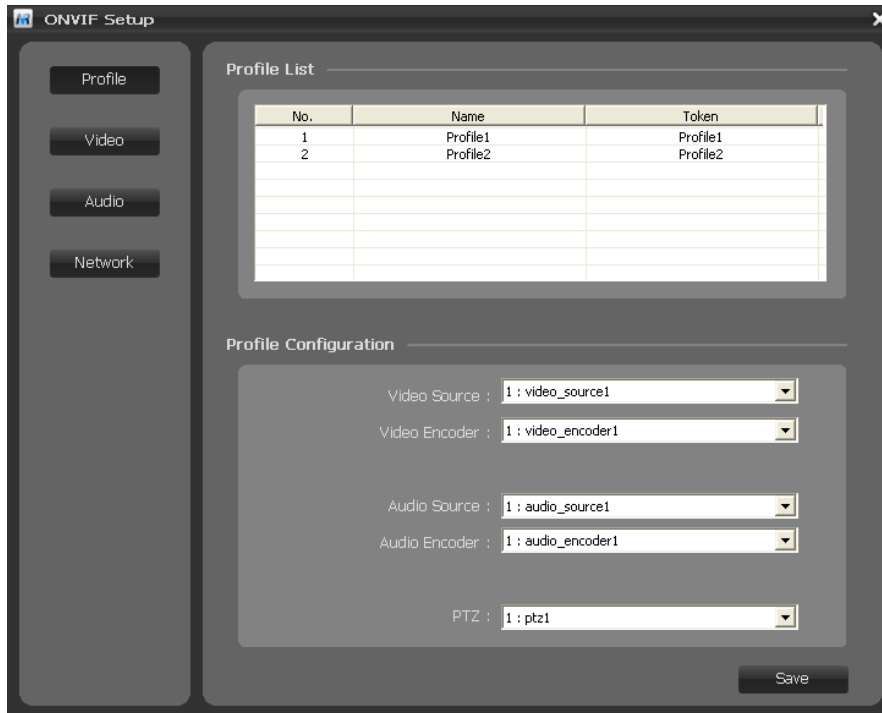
ONVIF Setup

Profile

Video

Audio

Network

Profile List

| No. | Name | Token |
|---|---|---|
| 1 | Profile1 | Profile1 |
| 2 | Profile2 | Profile2 |

Profile Configuration

Video Source : 1 : video_source1

Video Encoder : 1 : video_encoder1

Audio Source : 1 : audio_source1

Audio Encoder : 1 : audio_encoder1

PTZ : 1 : ptz1

Save